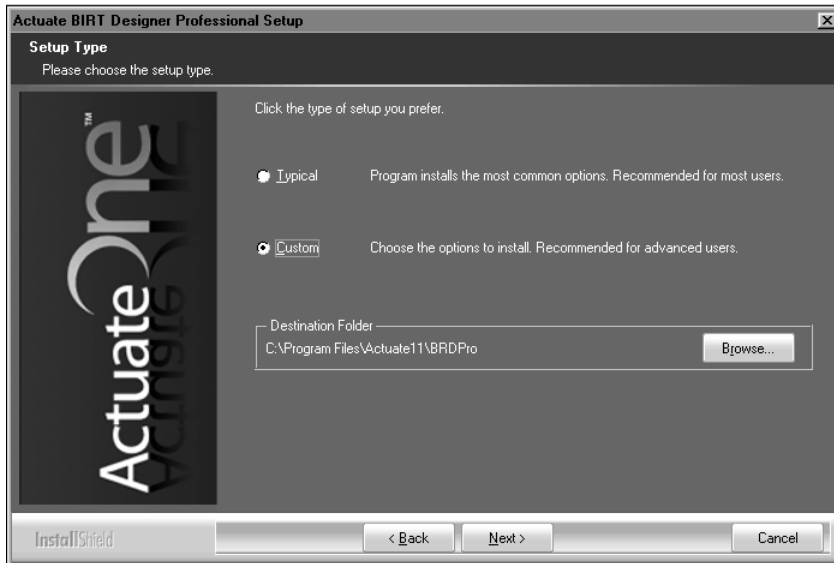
Actuate BIRT Designer Professional Setup

Setup Type

Please choose the setup type.

Actuate One™

Click the type of setup you prefer.

Typical Program installs the most common options. Recommended for most users.

Custom Choose the options to install. Recommended for advanced users.

Destination Folder

C:\Program Files\Actuate11\BRDPro

Browse...

InstallShield

< Back

Next >

Cancel